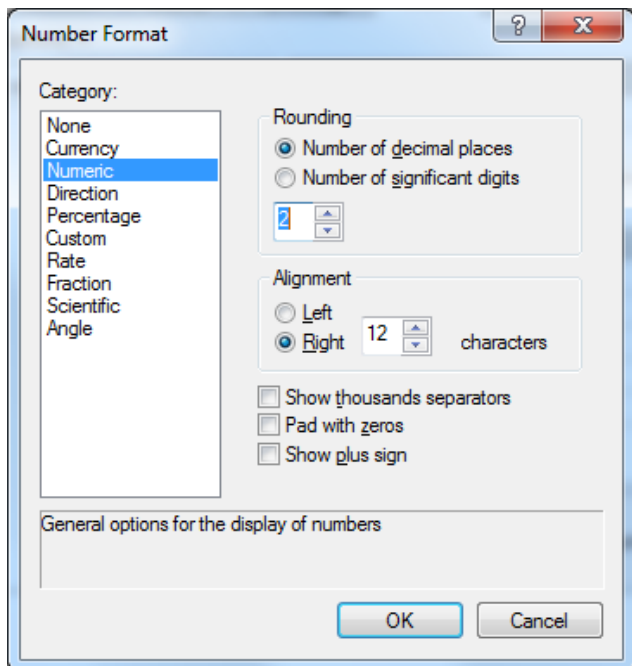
Number Format

?

X

Category:

None
Currency
Numeric
Direction
Percentage
Custom
Rate
Fraction
Scientific
Angle

Rounding

Number of decimal places

Number of significant digits

2

Alignment

Left

Right 12 characters

Show thousands separators

Pad with zeros

Show plus sign

General options for the display of numbers

OK

Cancel